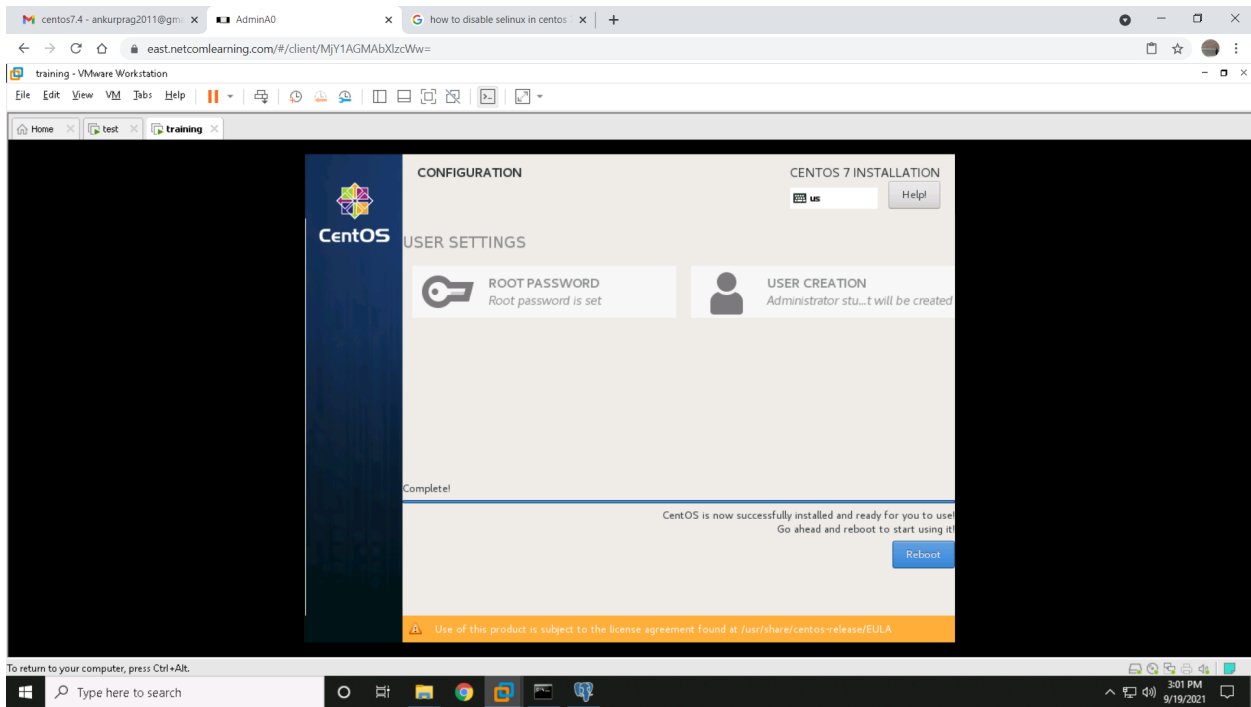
centos7.4 - ankurprag2011@gm ×
AdminA0 ×
how to disable selinux in centos ×
+

east.netcomlearning.com/#/client/MjY1AGMAbXlzcWw=

training - VMware Workstation

File Edit View VM Tabs Help

Home × test × training ×

CONFIGURATION

CENTOS 7 INSTALLATION

us

Help!

CentOS

USER SETTINGS

ROOT PASSWORD
Root password is set

USER CREATION
Administrator stu...t will be created

Complete!

CentOS is now successfully installed and ready for you to use!
Go ahead and reboot to start using it!

Reboot

Use of this product is subject to the license agreement found at /usr/share/centos-release/EULA

To return to your computer, press Ctrl+Alt.

Type here to search

3:01 PM
9/19/2021